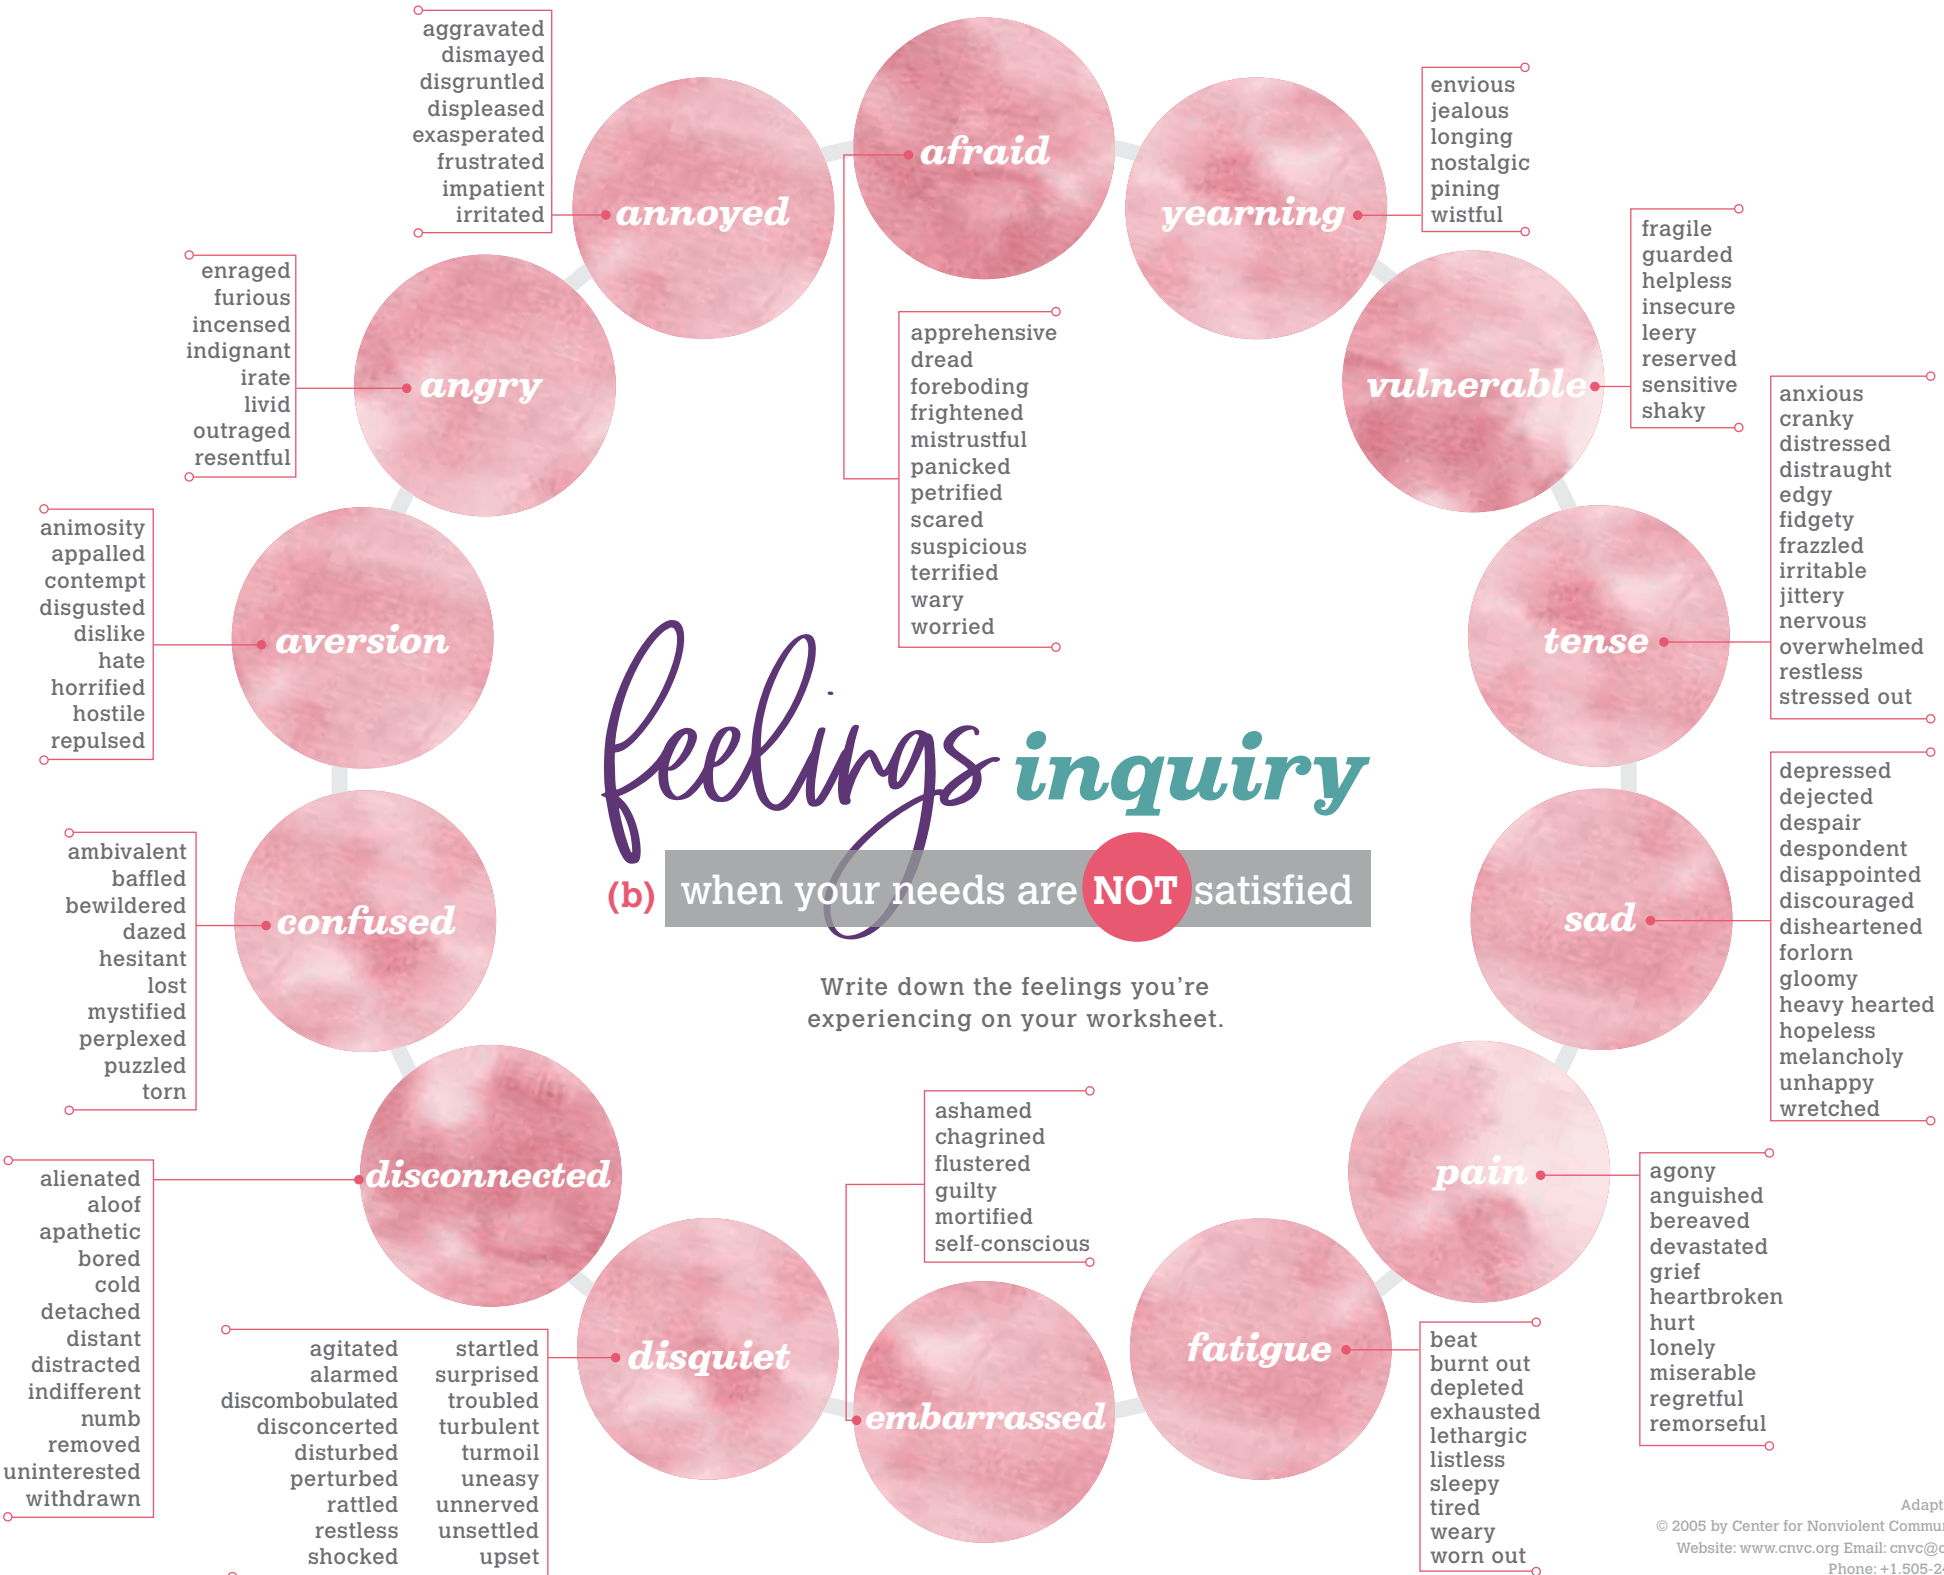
aggravated
dismayed
disgruntled
displeased
exasperated
frustrated
impatient
irritated

annoyed

afraid

yearning

envious
jealous
longing
nostalgic
pining
wistful

enraged
furious
incensed
indignant
irate
livid
outraged
resentful

angry

apprehensive
dread
foreboding
frightened
mistrustful
panicked
petrified
scared
suspicious
terrified
wary
worried

vulnerable

fragile
guarded
helpless
insecure
leery
reserved
sensitive
shaky

anxious
cranky
distressed
distraught
edgy
fidgety
frazzled
irritable
jittery
nervous
overwhelmed
restless
stressed out

animosity
appalled
contempt
disgusted
dislike
hate
horrified
hostile
repulsed

aversion

feelings inquiry

tense

(b) when your needs are NOT satisfied

Write down the feelings you're experiencing on your worksheet.

ambivalent
baffled
bewildered
dazed
hesitant
lost
mystified
perplexed
puzzled
torn

confused

sad

depressed
dejected
despair
despondent
disappointed
discouraged
disheartened
forlorn
gloomy
heavy hearted
hopeless
melancholy
unhappy
wretched

disconnected

alienated
aloof
apathetic
bored
cold
detached
distant
distracted
indifferent
numb
removed
uninterested
withdrawn

ashamed
chagrined
flustered
guilty
mortified
self-conscious

pain

agony
anguished
bereaved
devastated
grief
heartbroken
hurt
lonely
miserable
regretful
remorseful

agitated
alarmed
discombobulated
disconcerted
disturbed
perturbed
rattled
restless
shocked

startled
surprised
troubled
turbulent
turmoil
uneasy
unnerved
unsettled
upset

disquiet

embarrassed

fatigue

beat
burnt out
depleted
exhausted
lethargic
listless
sleepy
tired
weary
worn out

Adapt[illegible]
© 2005 by Center for Nonviolent Commu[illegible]
Website: www.cnvc.org Email: cnvc@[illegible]
Phone: +1.505-2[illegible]